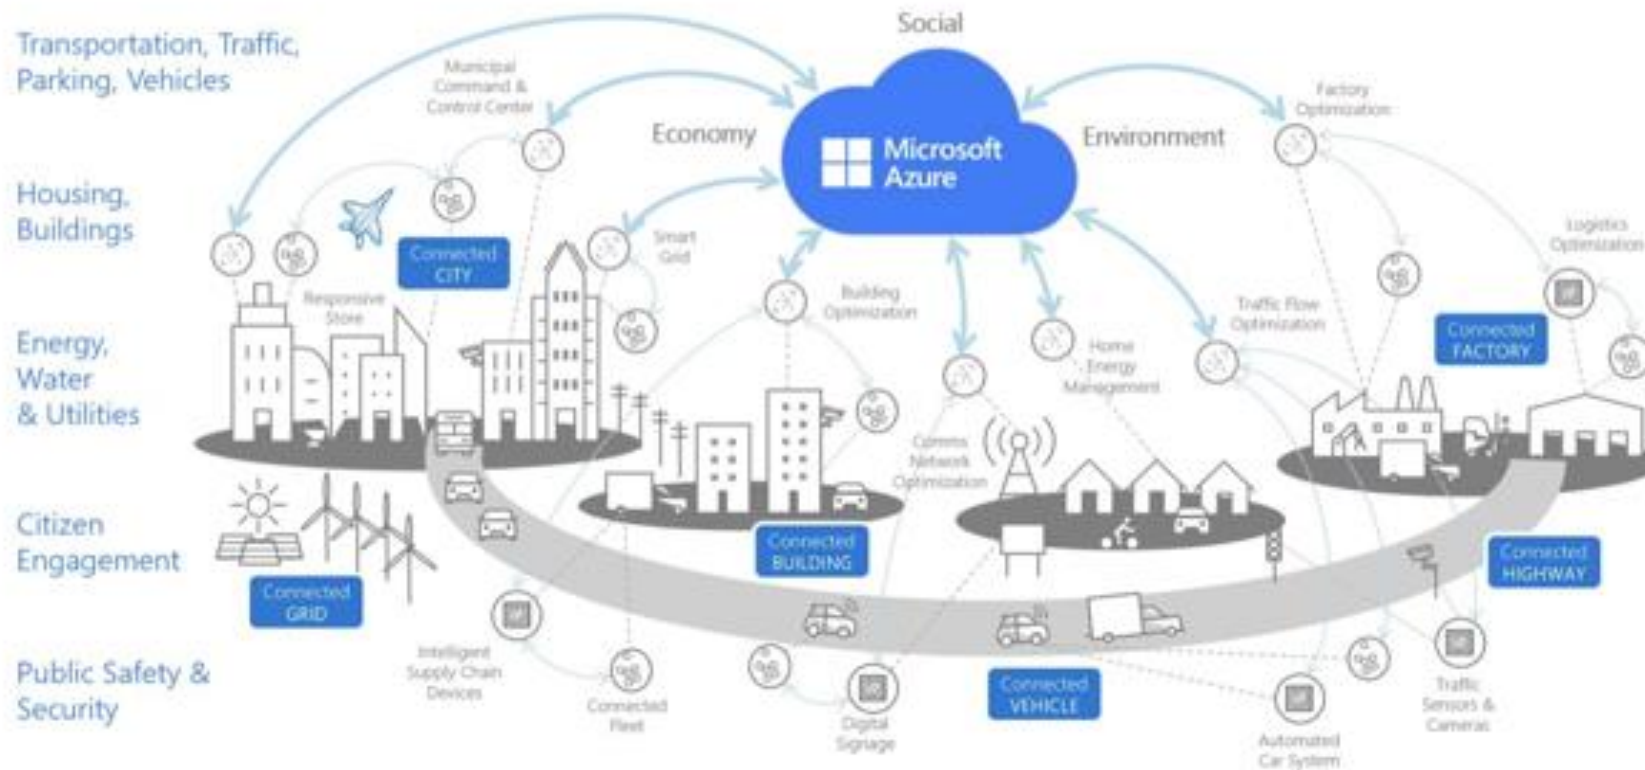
Transportation, Traffic, Parking, Vehicles

Housing, Buildings

Energy, Water & Utilities

Citizen Engagement

Public Safety & Security

Social

Economy

Microsoft Azure

Environment

Municipal Command & Control Center

Factory Optimization

Logistics Optimization

Smart Grid

Connected CITY

Responsive Store

Building Optimization

Traffic Flow Optimization

Connected FACTORY

Home Energy Management

Comms Network Optimization

Connected BUILDING

Connected HIGHWAY

Connected GRID

Intelligent Supply Chain Devices

Connected Fleet

Digital Signage

Connected VEHICLE

Automated Car System

Traffic Sensors & Cameras